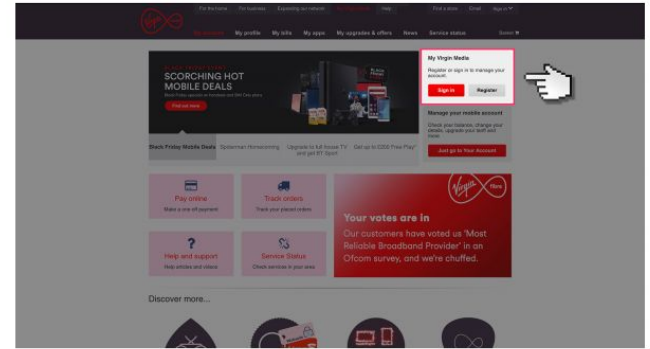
For the home For business Expanding our network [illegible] Help Find a store Email Sign in

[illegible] My profile My bills My apps My upgrades & offers News Service status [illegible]

BLACK FRIDAY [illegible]
SCORCHING HOT MOBILE DEALS
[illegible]
Find out more

My Virgin Media
Register or sign in to manage your account.
Sign in Register

Manage your mobile account
Check your balance, change your details, upgrade your stuff and more.
Just go to Your Account

Black Friday Mobile Deals Spiderman Homecoming Upgrade to full house TV and get BT Sport Get up to £200 Free Play*

Pay online
Make a one off payment

Track orders
Track your placed orders

Help and support
Help articles and videos

Service Status
Check services in your area

Virgin fibre

Your votes are in
Our customers have voted us 'Most Reliable Broadband Provider' in an Ofcom survey, and we're chuffed.

Discover more...